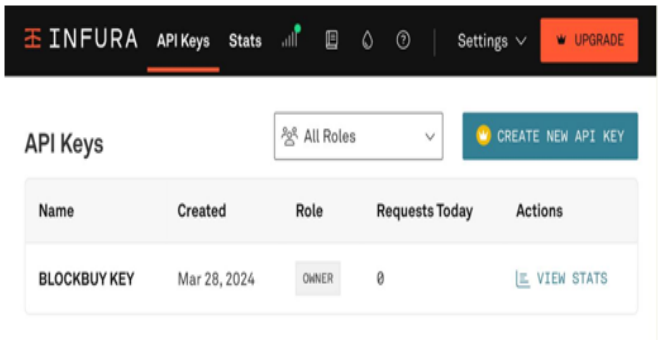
INFURA API Keys Stats Settings UPGRADE

API Keys

All Roles

CREATE NEW API KEY

| Name | Created | Role | Requests Today | Actions |
|---|---|---|---|---|
| BLOCKBUY KEY | Mar 28, 2024 | OWNER | 0 | VIEW STATS |